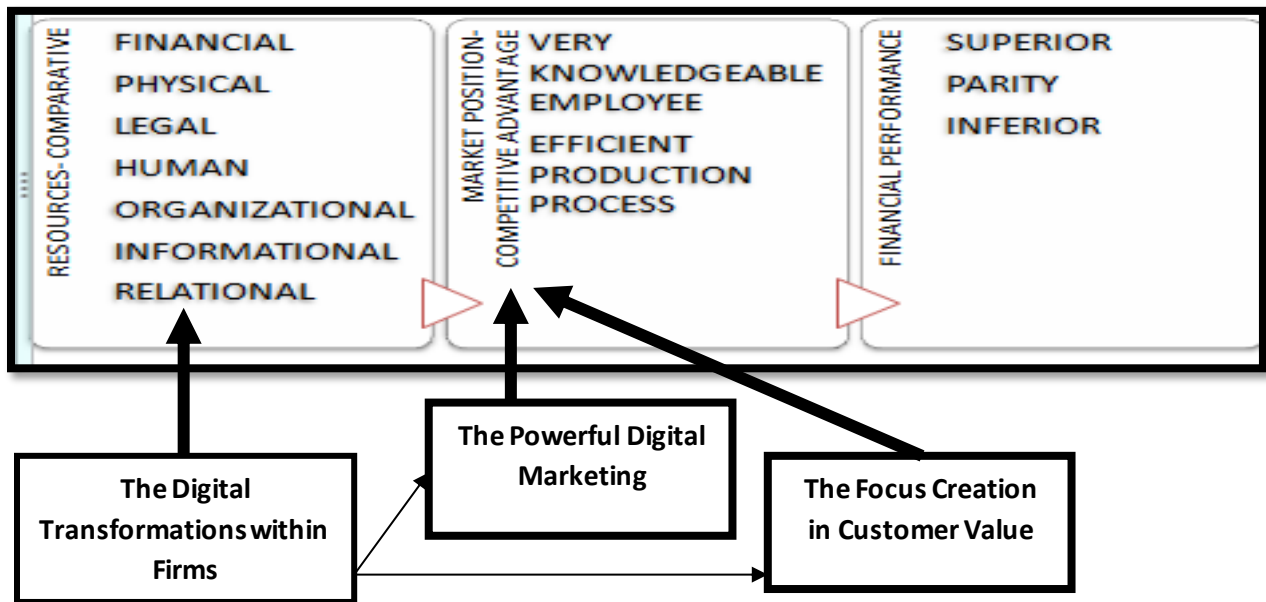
RESOURCES- COMPARATIVE

FINANCIAL
PHYSICAL
LEGAL
HUMAN
ORGANIZATIONAL
INFORMATIONAL
RELATIONAL

MARKET POSITION- COMPETITIVE ADVANTAGE

VERY KNOWLEDGEABLE EMPLOYEE
EFFICIENT PRODUCTION PROCESS

FINANCIAL PERFORMANCE

SUPERIOR
PARITY
INFERIOR

The Powerful Digital Marketing

The Digital Transformations within Firms

The Focus Creation in Customer Value